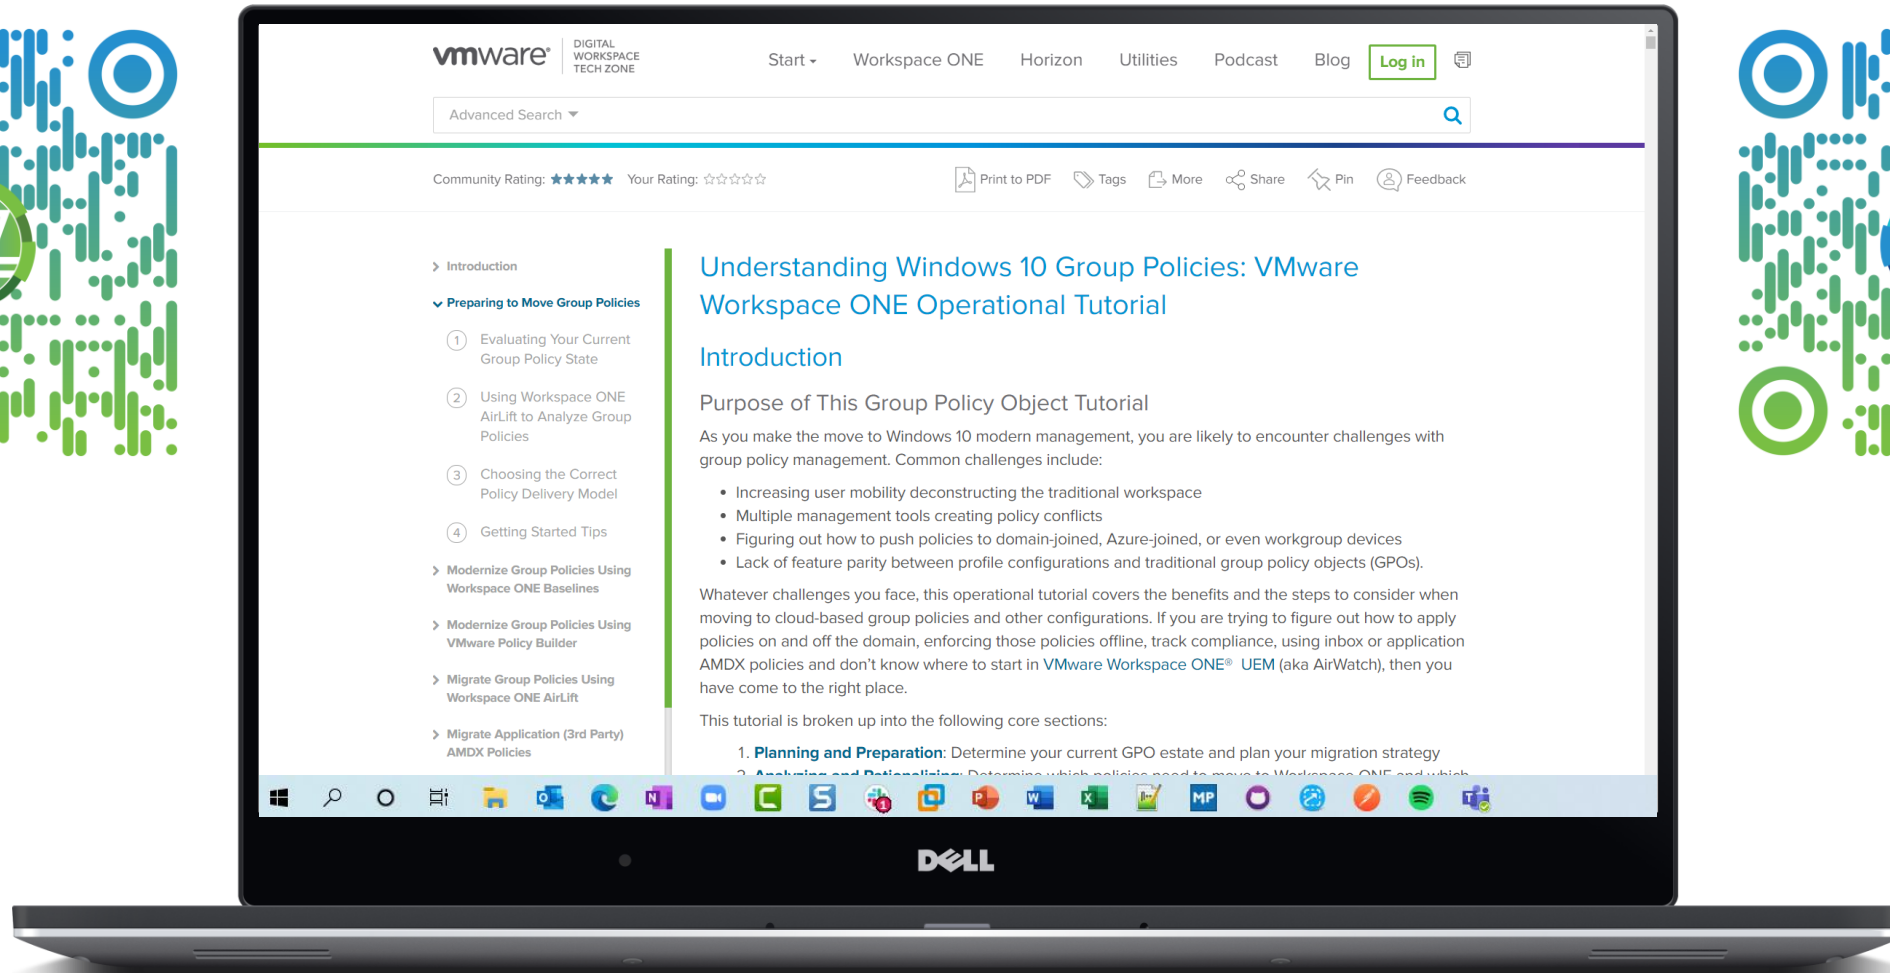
vmware DIGITAL WORKSPACE TECH ZONE

Start Workspace ONE Horizon Utilities Podcast Blog Log in

Advanced Search

Community Rating: ★★★★★ Your Rating: ☆☆☆☆☆

Print to PDF Tags More Share Pin Feedback

Introduction

Preparing to Move Group Policies

1 Evaluating Your Current Group Policy State

2 Using Workspace ONE AirLift to Analyze Group Policies

3 Choosing the Correct Policy Delivery Model

4 Getting Started Tips

Modernize Group Policies Using Workspace ONE Baselines

Modernize Group Policies Using VMware Policy Builder

Migrate Group Policies Using Workspace ONE AirLift

Migrate Application (3rd Party) AMDX Policies

Understanding Windows 10 Group Policies: VMware Workspace ONE Operational Tutorial

Introduction

Purpose of This Group Policy Object Tutorial

As you make the move to Windows 10 modern management, you are likely to encounter challenges with group policy management. Common challenges include:

- Increasing user mobility deconstructing the traditional workspace
- Multiple management tools creating policy conflicts
- Figuring out how to push policies to domain-joined, Azure-joined, or even workgroup devices
- Lack of feature parity between profile configurations and traditional group policy objects (GPOs).

Whatever challenges you face, this operational tutorial covers the benefits and the steps to consider when moving to cloud-based group policies and other configurations. If you are trying to figure out how to apply policies on and off the domain, enforcing those policies offline, track compliance, using inbox or application AMDX policies and don't know where to start in VMware Workspace ONE® UEM (aka AirWatch), then you have come to the right place.

This tutorial is broken up into the following core sections:

1. Planning and Preparation: Determine your current GPO estate and plan your migration strategy
2. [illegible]

DELL